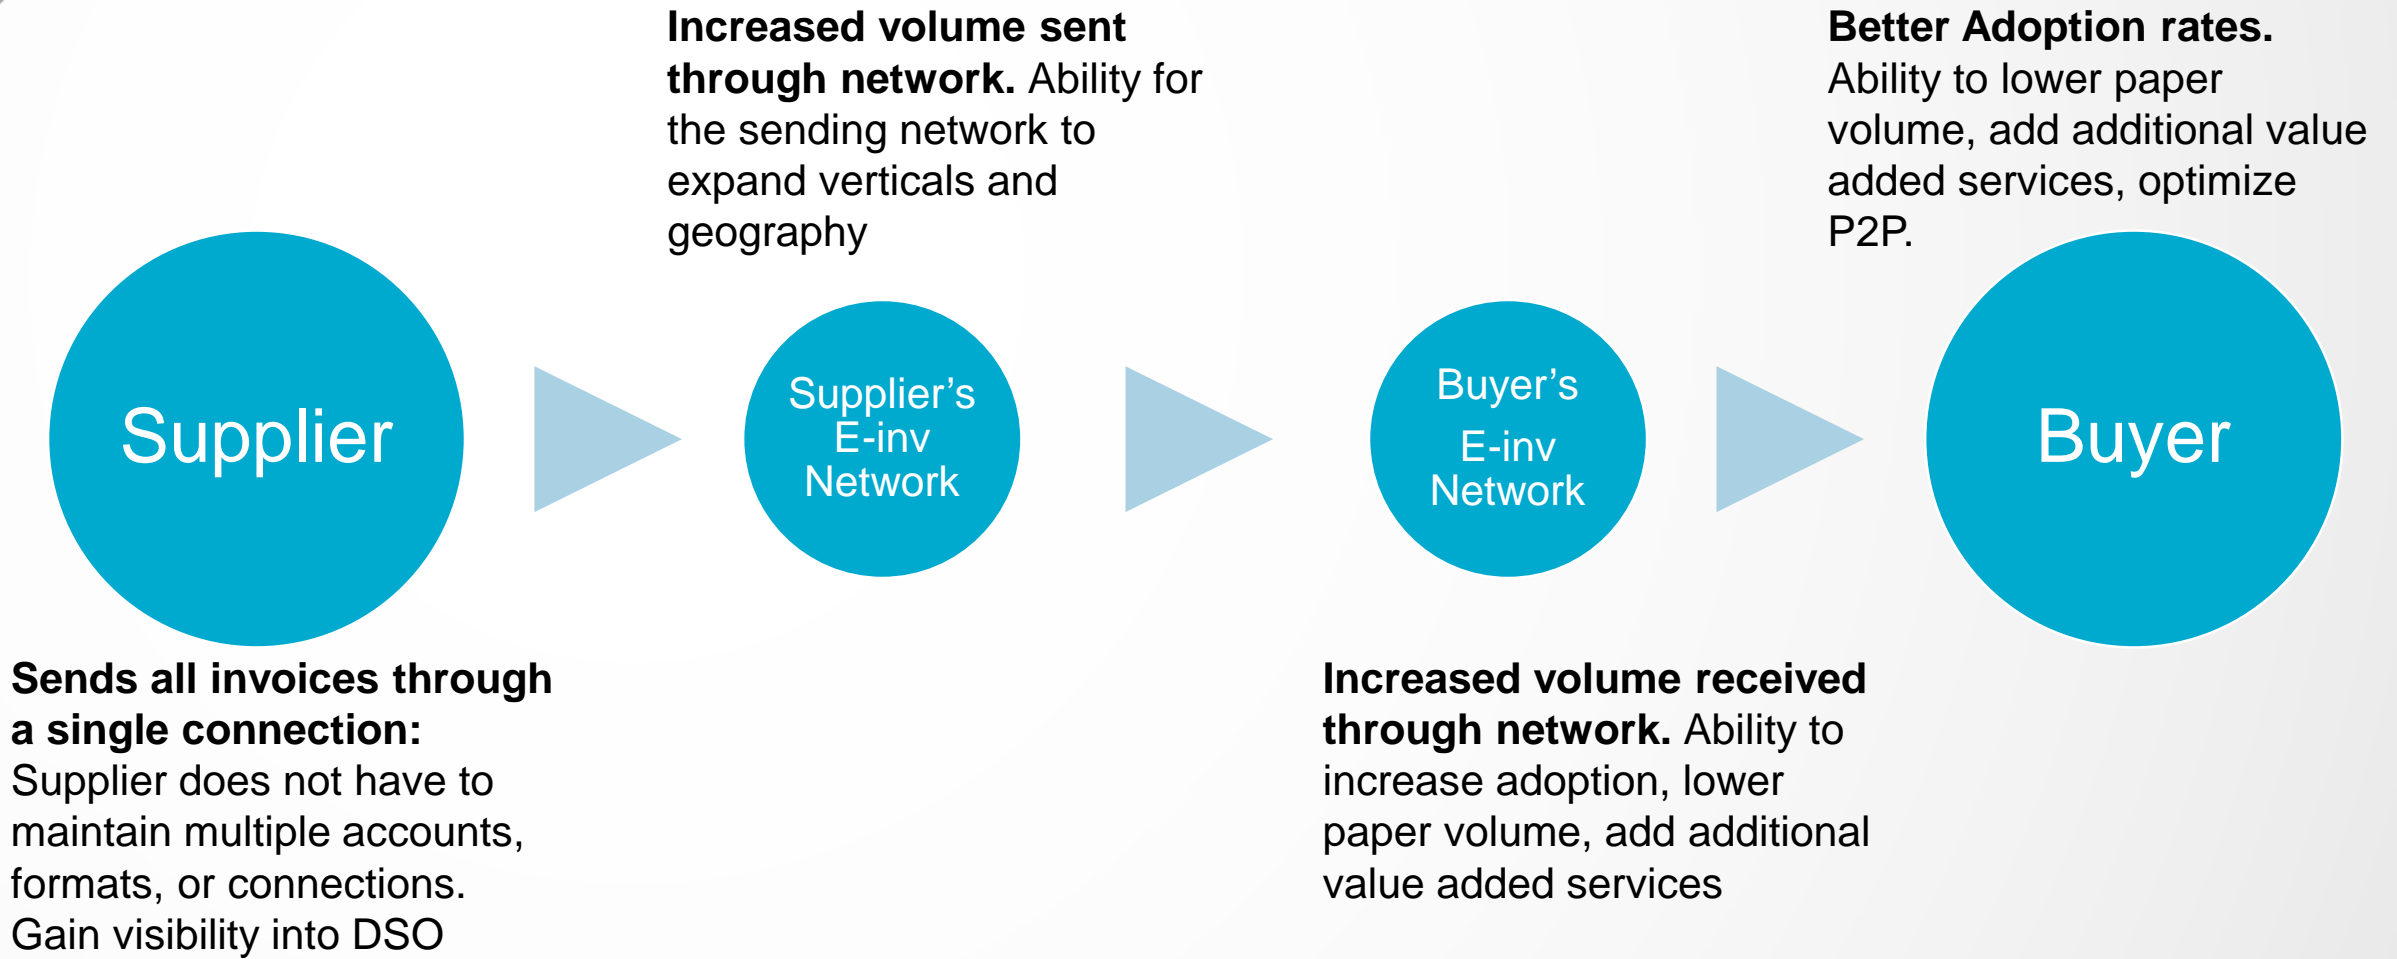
Increased volume sent through network. Ability for the sending network to expand verticals and geography

Better Adoption rates. Ability to lower paper volume, add additional value added services, optimize P2P.

Supplier

Supplier’s E-inv Network

Buyer’s E-inv Network

Buyer

Sends all invoices through a single connection: Supplier does not have to maintain multiple accounts, formats, or connections. Gain visibility into DSO

Increased volume received through network. Ability to increase adoption, lower paper volume, add additional value added services